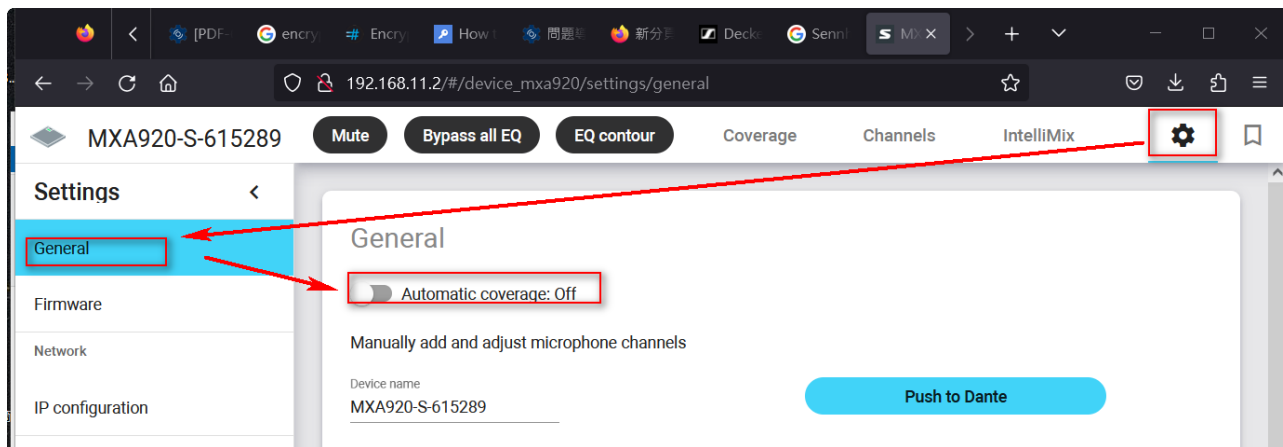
[PDF- encry # Encry How t 問題 新分 Decke Senn MX

192.168.11.2/#/device_mxa920/settings/general

MXA920-S-615289 Mute Bypass all EQ EQ contour Coverage Channels IntelliMix

Settings

General

Firmware

Network

IP configuration

General

Automatic coverage: Off

Manually add and adjust microphone channels

Device name
MXA920-S-615289

Push to Dante